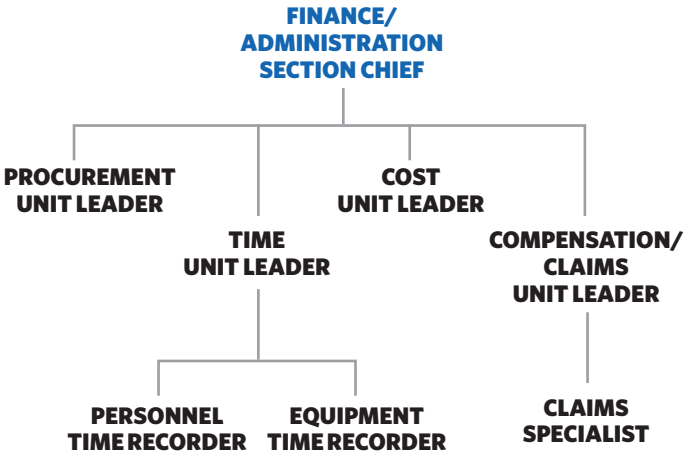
FINANCE/
ADMINISTRATION
SECTION CHIEF

PROCUREMENT
UNIT LEADER

COST
UNIT LEADER

TIME
UNIT LEADER

COMPENSATION/
CLAIMS
UNIT LEADER

PERSONNEL
TIME RECORDER

EQUIPMENT
TIME RECORDER

CLAIMS
SPECIALIST